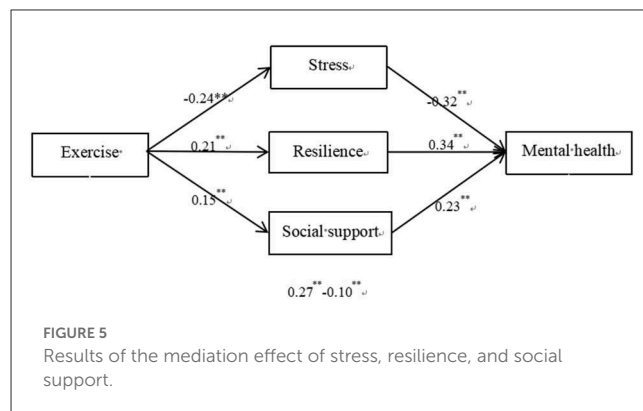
Stress

-0.24**

-0.32**

Exercise

0.21**

Resilience

0.34**

Mental health

0.15**

0.23**

Social support

0.27** -0.10**

FIGURE 5
Results of the mediation effect of stress, resilience, and social support.